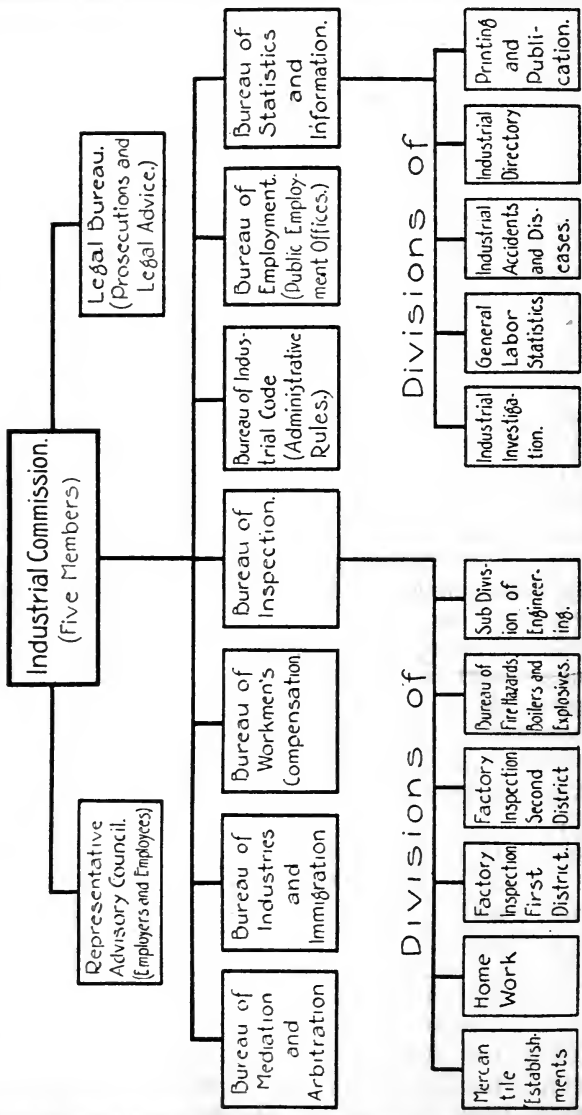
Industrial Commission.
(Five Members)

Representative Advisory Council.
(Employers and Employees)

Legal Bureau.
(Prosecutions and Legal Advice.)

Bureau of Mediation and Arbitration

Bureau of Industries and Immigration

Bureau of Workmen's Compensation

Bureau of Inspection.

Bureau of Industrial Code (Administrative Rules.)

Bureau of Employment. (Public Employment Offices.)

Bureau of Statistics and Information.

Divisions of

Mercantile Establishments

Home Work

Factory Inspection First District.

Factory Inspection Second District

Bureau of Fire Hazards, Boilers and Explosives.

Sub Division of Engineering.

Divisions of

Industrial Investigation.

General Labor Statistics

Industrial Accidents and Diseases.

Industrial Directory

Printing and Publication.